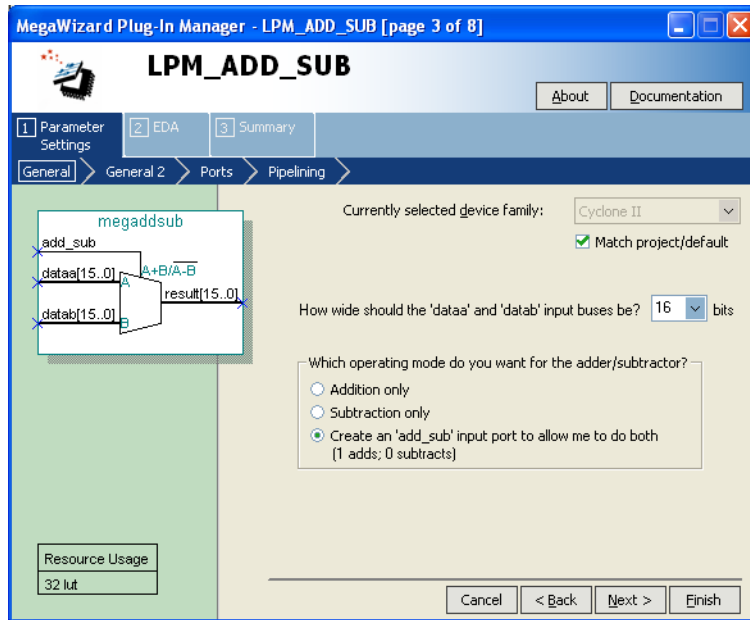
MegaWizard Plug-In Manager - LPM_ADD_SUB [page 3 of 8]

LPM_ADD_SUB

About

Documentation

1 Parameter Settings

2 EDA

3 Summary

General

General 2

Ports

Pipelining

megaddsub

add_sub

dataa[15..0]

A

A+B/$\overline{A-B}$

result[15..0]

datab[15..0]

B

Currently selected device family:

Cyclone II

Match project/default

How wide should the 'dataa' and 'datab' input buses be?

16

bits

Which operating mode do you want for the adder/subtractor?

Addition only

Subtraction only

Create an 'add_sub' input port to allow me to do both (1 adds; 0 subtracts)

Resource Usage

32 lut

Cancel

< Back

Next >

Finish